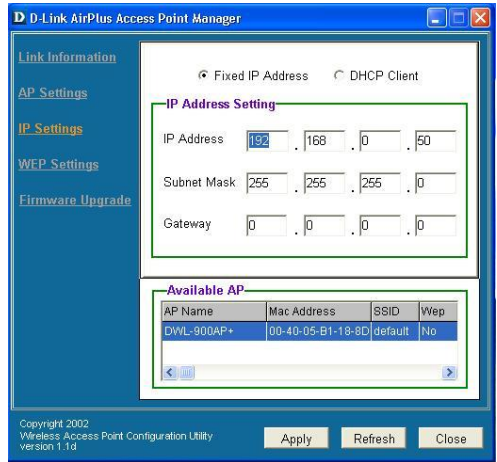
D D-Link AirPlus Access Point Manager

Link Information
AP Settings
IP Settings
WEP Settings
Firmware Upgrade

Fixed IP Address
DHCP Client

IP Address Setting
IP Address 192 . 168 . 0 . 50
Subnet Mask 255 . 255 . 255 . 0
Gateway 0 . 0 . 0 . 0

Available AP

| AP Name | Mac Address | SSID | Wep |
|---|---|---|---|
| DWL-900AP+ | 00-40-05-B1-18-8D | default | No |

Copyright 2002
Wireless Access Point Configuration Utility
version 1.1d

Apply
Refresh
Close